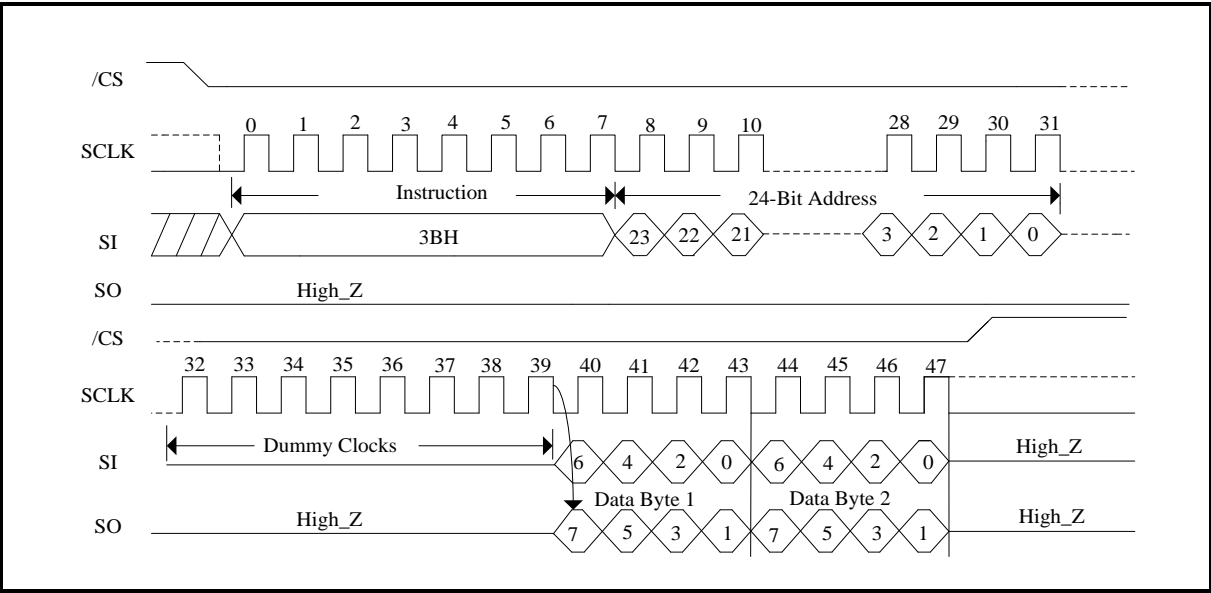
/CS

SCLK 0 1 2 3 4 5 6 7 8 9 10 28 29 30 31

Instruction

24-Bit Address

SI 3BH 23 22 21 3 2 1 0

SO High_Z

/CS

SCLK 32 33 34 35 36 37 38 39 40 41 42 43 44 45 46 47

Dummy Clocks

SI 6 4 2 0 6 4 2 0 High_Z

Data Byte 1

Data Byte 2

SO High_Z 7 5 3 1 7 5 3 1 High_Z